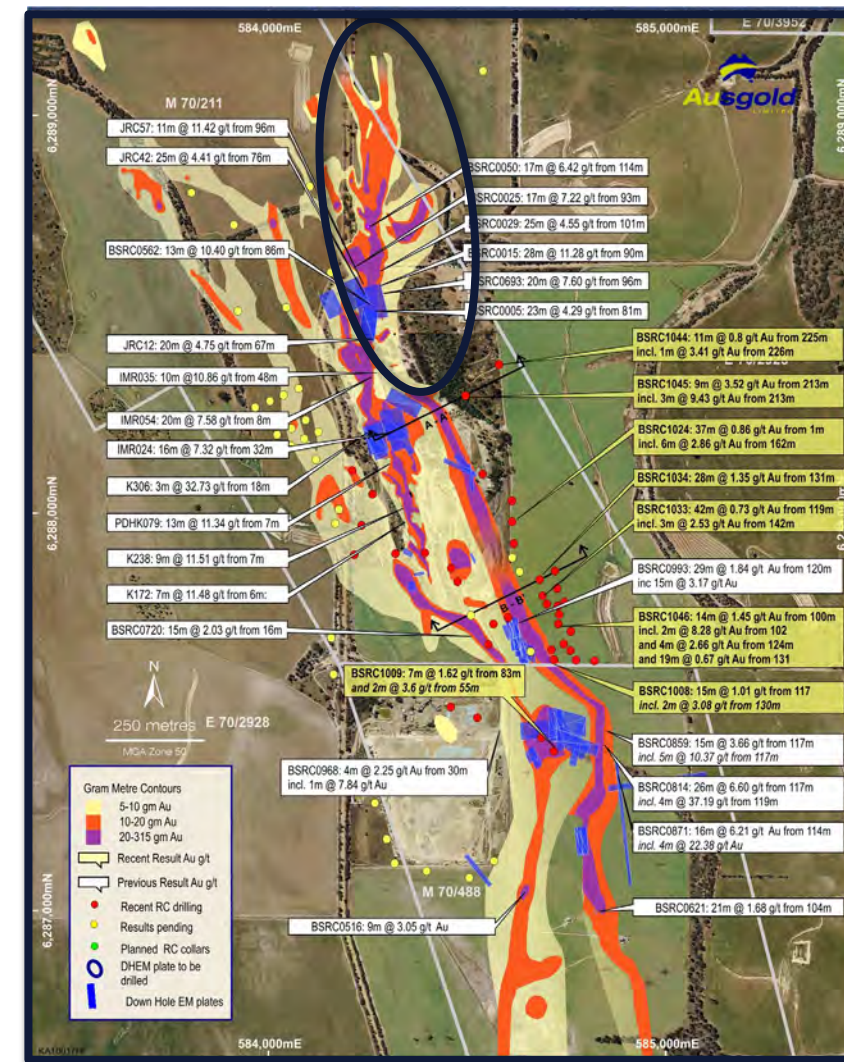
584,000mE
585,000mE
E 70/3952
Ausgold
LIMITED
M 70/211
6,289,000mN
JRC57: 11m @ 11.42 g/t from 96m
JRC42: 25m @ 4.41 g/t from 76m
BSRC0050: 17m @ 6.42 g/t from 114m
BSRC0025: 17m @ 7.22 g/t from 93m
BSRC0029: 25m @ 4.55 g/t from 101m
BSRC0562: 13m @ 10.40 g/t from 86m
BSRC0015: 28m @ 11.28 g/t from 90m
BSRC0693: 20m @ 7.60 g/t from 96m
BSRC0005: 23m @ 4.29 g/t from 81m
JRC12: 20m @ 4.75 g/t from 67m
BSRC1044: 11m @ 0.8 g/t Au from 225m
incl. 1m @ 3.41 g/t Au from 226m
IMR035: 10m @10.86 g/t from 48m
BSRC1045: 9m @ 3.52 g/t Au from 213m
incl. 3m @ 9.43 g/t Au from 213m
IMR054: 20m @ 7.58 g/t from 8m
A - A'
BSRC1024: 37m @ 0.86 g/t Au from 1m
incl. 6m @ 2.86 g/t from 162m
IMR024: 16m @ 7.32 g/t from 32m
K306: 3m @ 32.73 g/t from 18m
BSRC1034: 28m @ 1.35 g/t Au from 131m
6,288,000mN
PDHK079: 13m @ 11.34 g/t from 7m
BSRC1033: 42m @ 0.73 g/t Au from 119m
incl. 3m @ 2.53 g/t Au from 142m
K238: 9m @ 11.51 g/t from 7m
BSRC0993: 29m @ 1.84 g/t Au from 120m
inc 15m @ 3.17 g/t Au
K172: 7m @ 11.48 g/t from 6m:
B - B'
BSRC0720: 15m @ 2.03 g/t from 16m
BSRC1046: 14m @ 1.45 g/t Au from 100m
incl. 2m @ 8.28 g/t Au from 102
and 4m @ 2.66 g/t Au from 124m
and 19m @ 0.67 g/t Au from 131
N
BSRC1009: 7m @ 1.62 g/t from 83m
and 2m @ 3.6 g/t from 55m
BSRC1008: 15m @ 1.01 g/t from 117
incl. 2m @ 3.08 g/t from 130m
250 metres
E 70/2928
MGA Zone 50
BSRC0859: 15m @ 3.66 g/t from 117m
incl. 5m @ 10.37 g/t from 117m
Gram Metre Contours
5-10 gm Au
10-20 gm Au
20-315 gm Au
BSRC0968: 4m @ 2.25 g/t Au from 30m
incl. 1m @ 7.84 g/t Au
BSRC0814: 26m @ 6.60 g/t from 117m
incl. 4m @ 37.19 g/t from 119m
Recent Result Au g/t
BSRC0871: 16m @ 6.21 g/t Au from 114m
incl. 4m @ 22.38 g/t Au
Previous Result Au g/t
6,287,000mN
Recent RC drilling
M 70/488
Results pending
BSRC0621: 21m @ 1.68 g/t from 104m
Planned RC collars
BSRC0516: 9m @ 3.05 g/t Au
DHEM plate to be drilled
Down Hole EM plates
584,000mE
585,000mE